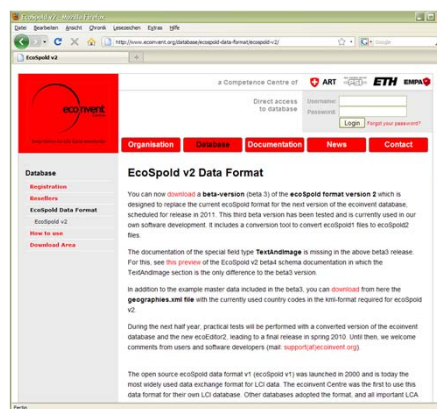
EcoSpold v2 - Mozilla Firefox

Datei Bearbeiten Ansicht Chronik Lesezeichen Extras Hilfe

http://www.ecoinvent.org/database/ecospold-data-format/ecospold-v2/

Google

EcoSpold v2

a Competence Centre of ART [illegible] ETH EMPA

ecoinvent

Direct access to database

Username:

Password:

Login Forgot your password?

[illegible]

Organisation Database Documentation News Contact

Database

Registration

Resellers

EcoSpold Data Format

EcoSpold v2

How to use

Download Area

EcoSpold v2 Data Format

You can now download a beta-version (beta 3) of the ecoSpold format version 2 which is designed to replace the current ecoSpold format for the next version of the ecoinvent database, scheduled for release in 2011. This third beta version has been tested and is currently used in our own software development. It includes a conversion tool to convert ecoSpold1 files to ecoSpold2 files.

The documentation of the special field type TextAndImage is missing in the above beta3 release. For this, see this preview of the EcoSpold v2 beta4 schema documentation in which the TextAndImage section is the only difference to the beta3 version.

In addition to the example master data included in the beta3, you can download from here the geographies.xml file with the currently used country codes in the kml-format required for ecoSpold v2.

During the next half year, practical tests will be performed with a converted version of the ecoinvent database and the new ecoEditor2, leading to a final release in spring 2010. Until then, we welcome comments from users and software developers (mail: support(at)ecoinvent.org).

The open source ecoSpold data format v1 (ecoSpold v1) was launched in 2000 and is today the most widely used data exchange format for LCA data. The ecoinvent Centre was the first to use this data format for their own LCA database. Other databases adopted the format, and all important LCA

Fertig